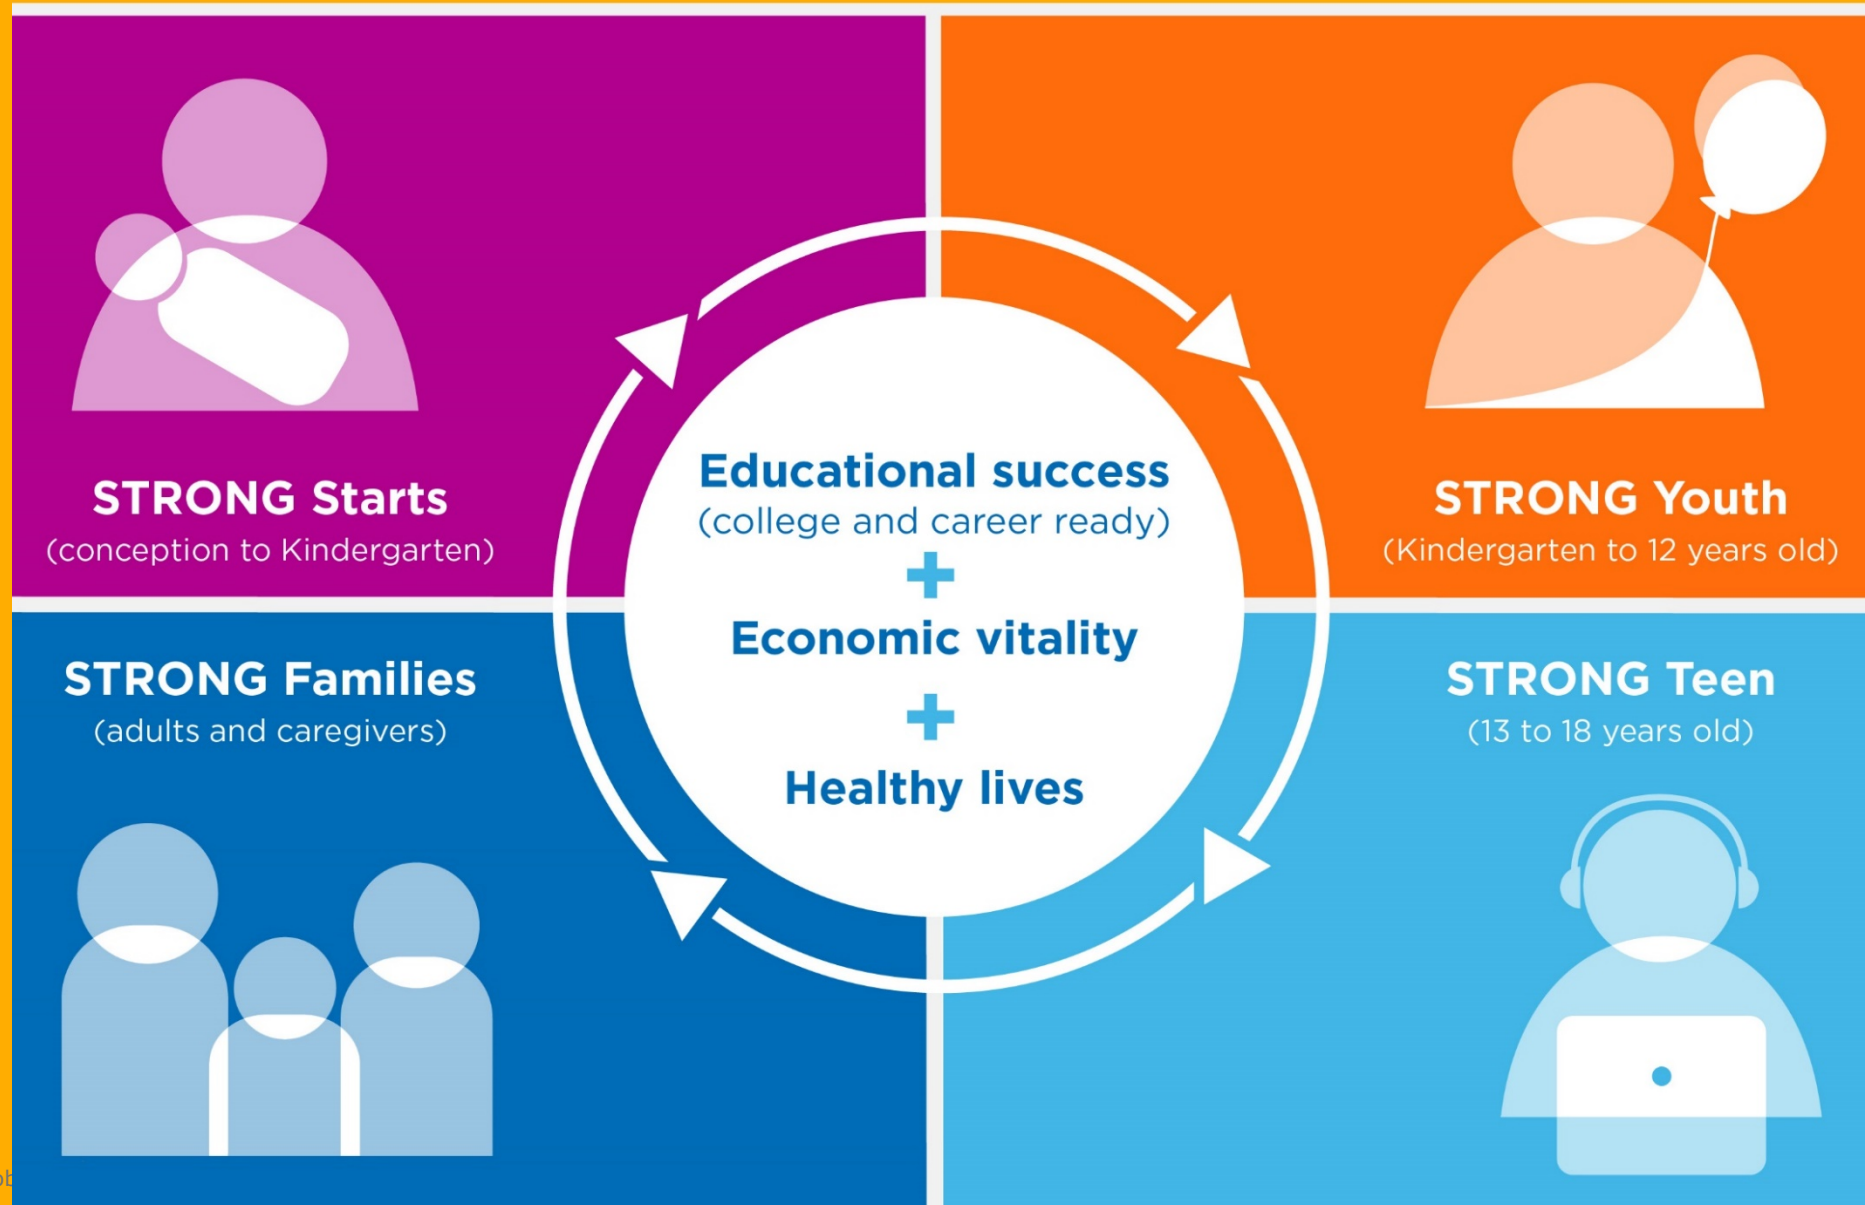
STRONG Starts
(conception to Kindergarten)

STRONG Youth
(Kindergarten to 12 years old)

Educational success
(college and career ready)
+
Economic vitality
+
Healthy lives

STRONG Families
(adults and caregivers)

STRONG Teen
(13 to 18 years old)